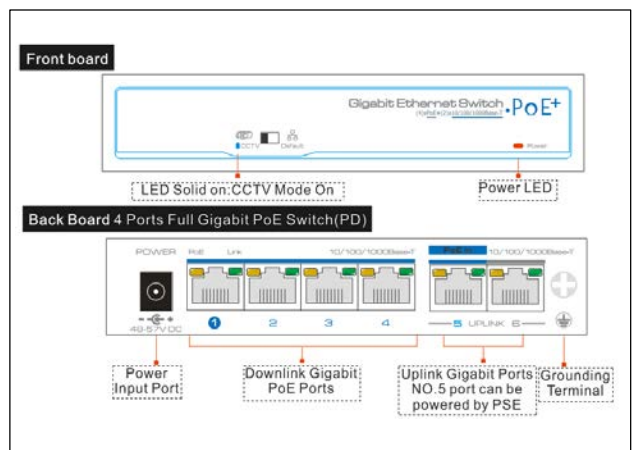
Front board

Gigabit Ethernet Switch
10/100/1000Base-T
PoE+

CCTV Default

Power

LED Solid on:CCTV Mode On

Power LED

Back Board 4 Ports Full Gigabit PoE Switch(PD)

POWER
PoE Link
10/100/1000Base-T
PoE In
10/100/1000Base-T

48-57V DC

1 2 3 4 5 UPLINK 6

Power Input Port

Downlink Gigabit PoE Ports

Uplink Gigabit Ports NO.5 port can be powered by PSE

Grounding Terminal